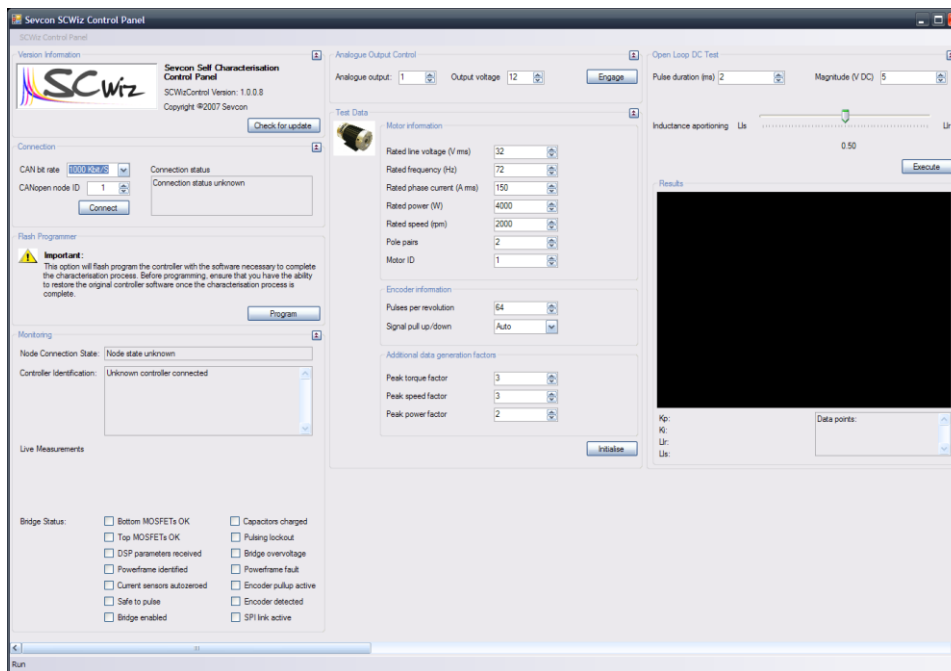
Sevcon SCWiz Control Panel

SCWiz Control Panel

Version Information

SCWiz

Sevcon Self Characterisation Control Panel

SCWizControl Version: 1.0.0.8

Copyright ©2007 Sevcon

Check for update

Connection

CAN bit rate 1000 Kbit/S

CANopen node ID 1

Connect

Connection status

Connection status unknown

Flash Programmer

Important:
This option will flash program the controller with the software necessary to complete the characterisation process. Before programming, ensure that you have the ability to restore the original controller software once the characterisation process is complete.

Program

Monitoring

Node Connection State: Node state unknown

Controller Identification: Unknown controller connected

Live Measurements

Bridge Status:
Bottom MOSFETs OK
Top MOSFETs OK
DSP parameters received
Powerframe identified
Current sensors autozeroed
Safe to pulse
Bridge enabled
Capacitors charged
Pulsing lockout
Bridge overvoltage
Powerframe fault
Encoder pullup active
Encoder detected
SPI link active

Analogue Output Control

Analogue output: 1 Output voltage 12 Engage

Test Data

Motor information

Rated line voltage (V rms) 32
Rated frequency (Hz) 72
Rated phase current (A rms) 150
Rated power (W) 4000
Rated speed (rpm) 2000
Pole pairs 2
Motor ID 1

Encoder information

Pulses per revolution 64
Signal pull up/down Auto

Additional data generation factors

Peak torque factor 3
Peak speed factor 3
Peak power factor 2

Initialise

Open Loop DC Test

Pulse duration (ms) 2 Magnitude (V DC) 5

Inductance aportioning Lls Llr

0.50

Execute

Results

Kp:
Ki:
Lr:
Ls:

Data points:

Run